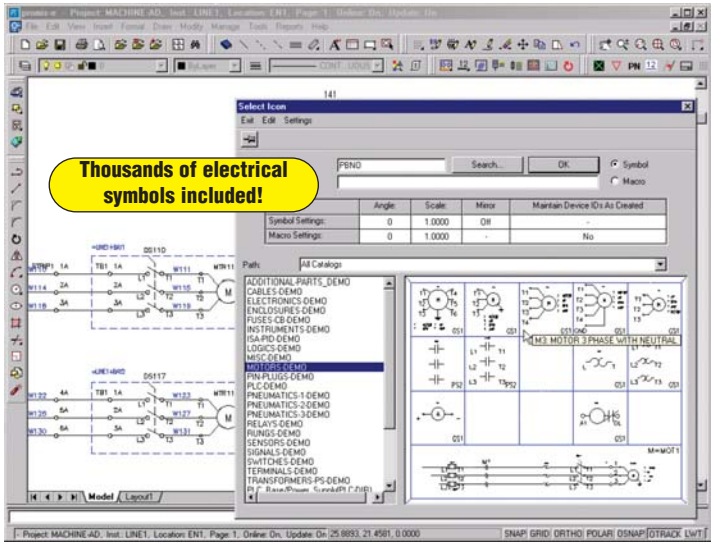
promis-e - Project: MACHINE-AD, Inst.: LINE1, Location: EN1, Page: 1, Online: On, Update: On

File Edit View Insert Format Draw Modify Manage Tools Reports Help

Thousands of electrical symbols included!

141

Select Icon

Exit Edit Settings

PBNO

Search...

OK

Symbol

Macro

| | Angle: | Scale: | Mirror | Maintain Device IDs As Created |
|---|---|---|---|---|
| Symbol Settings: | 0 | 1.0000 | Off | - |
| Macro Settings: | 0 | 1.0000 | - | No |

Path: All Catalogs

ADDITIONAL-PARTS-DEMO
CABLES-DEMO
ELECTRONICS-DEMO
ENCLOSURES-DEMO
FUSES-CB-DEMO
INSTRUMENTS-DEMO
ISA-PID-DEMO
LOGICS-DEMO
MISC-DEMO
MOTORS-DEMO
PIN-PLUGS-DEMO
PLC-DEMO
PNEUMATICS-1-DEMO
PNEUMATICS-2-DEMO
PNEUMATICS-3-DEMO
RELAYS-DEMO
RUNGS-DEMO
SENSORS-DEMO
SIGNALS-DEMO
SWITCHES-DEMO
TERMINALS-DEMO
TRANSFORMERS-PS-DEMO

M3: MOTOR 3 PHASE WITH NEUTRAL

M=MOT1

Model Layout1

Project: MACHINE-AD, Inst.: LINE1, Location: EN1, Page: 1, Online: On, Update: On 25.8893, 21.4581, 0.0000

SNAP GRID ORTHO POLAR OSNAP OTRACK LWT